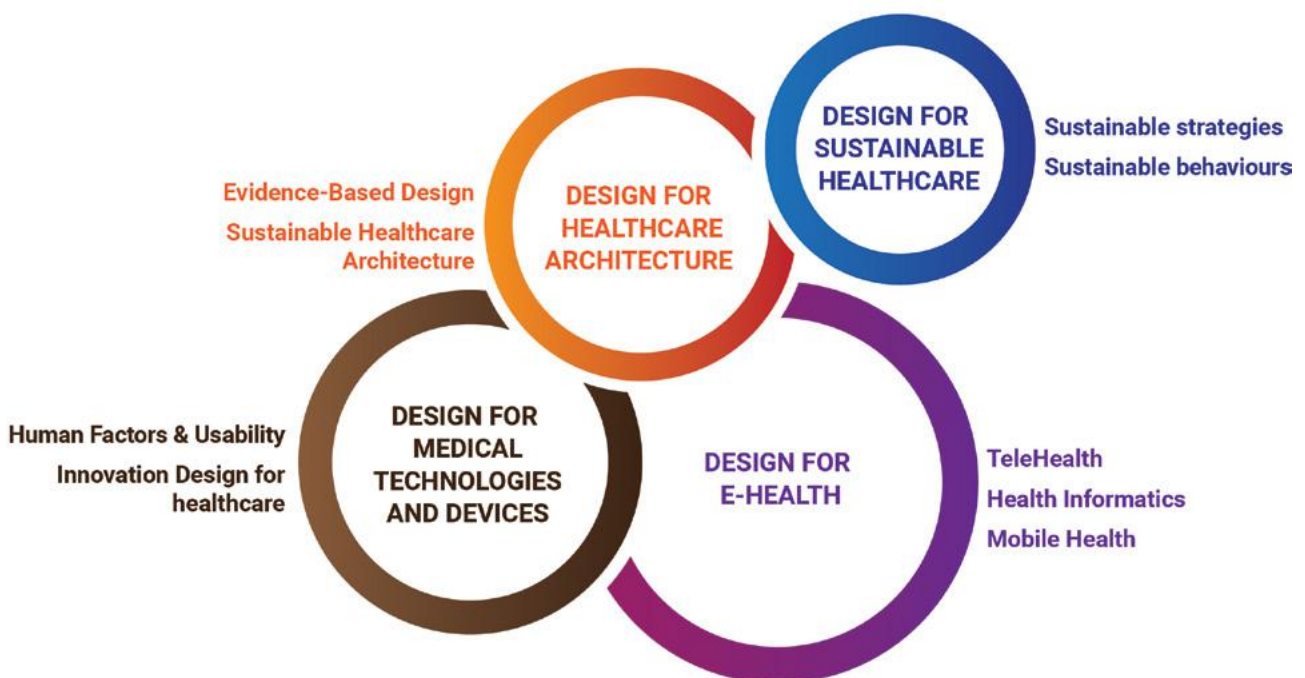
DESIGN FOR SUSTAINABLE HEALTHCARE

Sustainable strategies
Sustainable behaviours

Evidence-Based Design
Sustainable Healthcare Architecture

DESIGN FOR HEALTHCARE ARCHITECTURE

Human Factors & Usability
Innovation Design for healthcare

DESIGN FOR MEDICAL TECHNOLOGIES AND DEVICES

DESIGN FOR E-HEALTH

TeleHealth
Health Informatics
Mobile Health